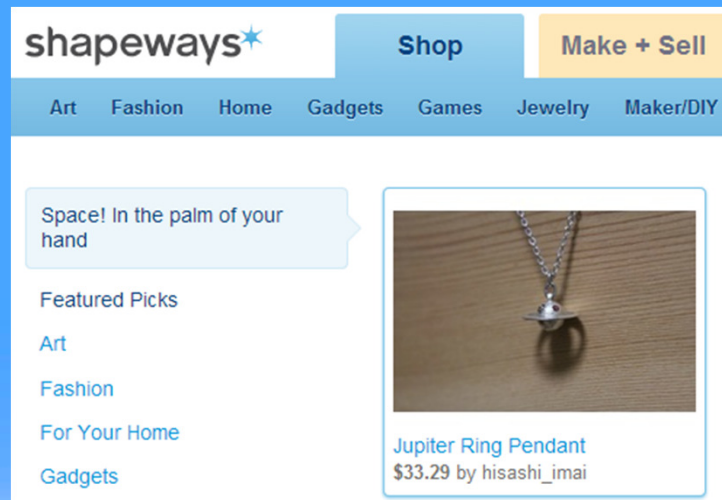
shapeways

Shop

Make + Sell

Art Fashion Home Gadgets Games Jewelry Maker/DIY

Space! In the palm of your hand

Featured Picks

Art

Fashion

For Your Home

Gadgets

Jupiter Ring Pendant
$33.29 by hisashi_imai